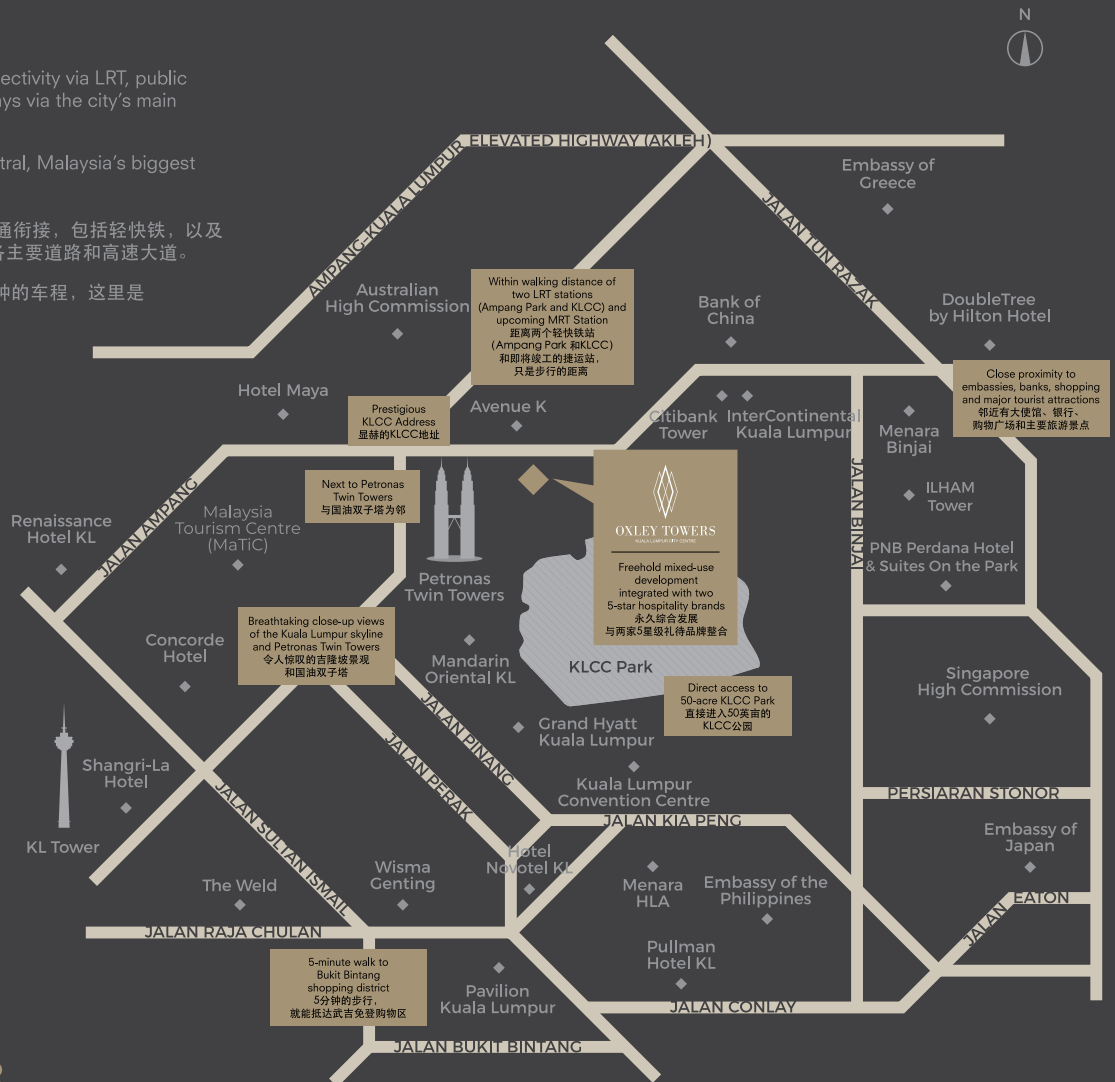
ectivity via LRT, public
ys via the city's main

tral, Malaysia's biggest

通衔接，包括轻快铁，以及
各主要道路和高速大道。

钟的车程，这里是

N

ELEVATED HIGHWAY (AKLEH)
AMPANG-KUALA LUMPUR
JALAN TUN RAZAK
Embassy of Greece
Australian High Commission
Within walking distance of two LRT stations (Ampang Park and KLCC) and upcoming MRT Station
距离两个轻快铁站 (Ampang Park 和KLCC) 和即将竣工的捷运站，只是步行的距离
Bank of China
DoubleTree by Hilton Hotel
Close proximity to embassies, banks, shopping and major tourist attractions
邻近有大使馆、银行、购物广场和主要旅游景点
Hotel Maya
Prestigious KLCC Address
显赫的KLCC地址
Avenue K
Citibank Tower
InterContinental Kuala Lumpur
Menara Binjai
JALAN BINJAI
ILHAM Tower
Next to Petronas Twin Towers
与国油双子塔为邻
OXLEY TOWERS
KUALA LUMPUR CITY CENTRE
Freehold mixed-use development integrated with two 5-star hospitality brands
永久综合发展
与两家5星级礼待品牌整合
Renaissance Hotel KL
JALAN AMPANG
Malaysia Tourism Centre (MaTiC)
Petronas Twin Towers
PNB Perdana Hotel & Suites On the Park
Breathtaking close-up views of the Kuala Lumpur skyline and Petronas Twin Towers
令人惊叹的吉隆坡景观和国油双子塔
Concorde Hotel
Mandarin Oriental KL
KLCC Park
Singapore High Commission
Direct access to 50-acre KLCC Park
直接进入50英亩的KLCC公园
JALAN PINANG
Grand Hyatt Kuala Lumpur
Shangri-La Hotel
JALAN PERAK
Kuala Lumpur Convention Centre
PERSIARAN STONOR
JALAN KIA PENG
Embassy of Japan
KL Tower
JALAN SULTAN ISMAIL
Hotel Novotel KL
Wisma Genting
Menara HLA
Embassy of the Philippines
The Weld
EATON
JALAN
JALAN RAJA CHULAN
Pullman Hotel KL
5-minute walk to Bukit Bintang shopping district
5分钟的步行，就能抵达武吉免登购物区
Pavilion Kuala Lumpur
JALAN CONLAY
JALAN BUKIT BINTANG